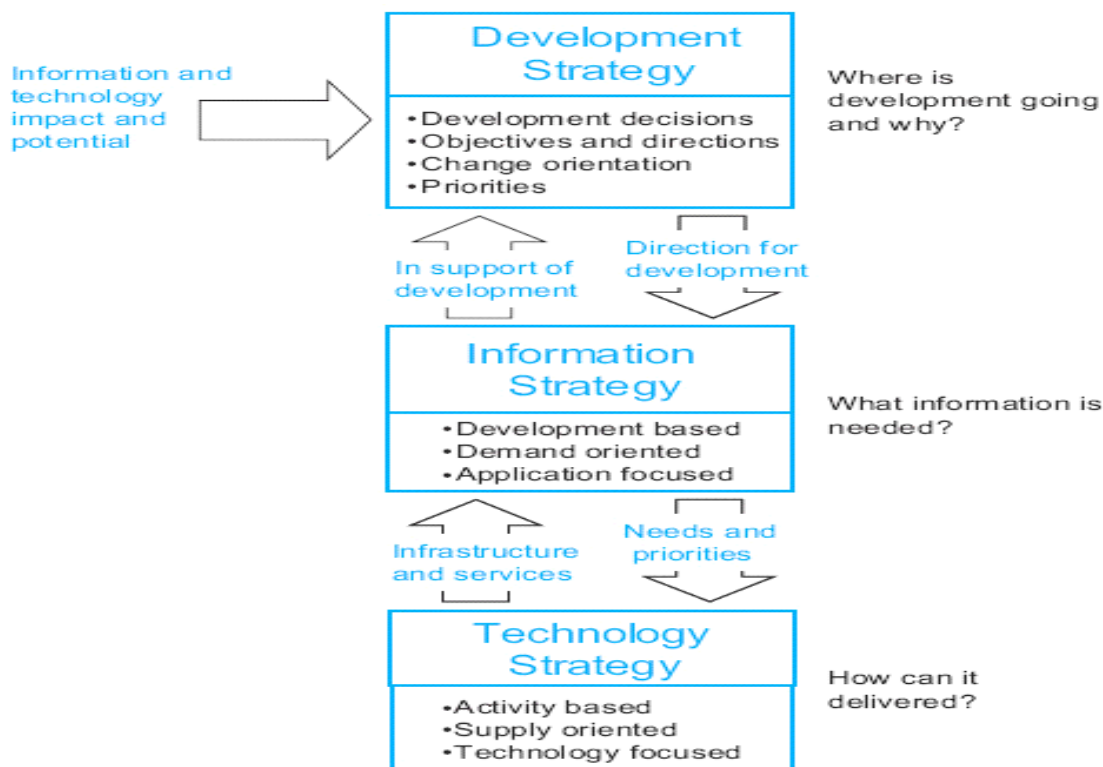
Information and technology impact and potential

Development Strategy

• Development decisions
• Objectives and directions
• Change orientation
• Priorities

Where is development going and why?

In support of development

Direction for development

Information Strategy

• Development based
• Demand oriented
• Application focused

What information is needed?

Infrastructure and services

Needs and priorities

Technology Strategy

• Activity based
• Supply oriented
• Technology focused

How can it delivered?